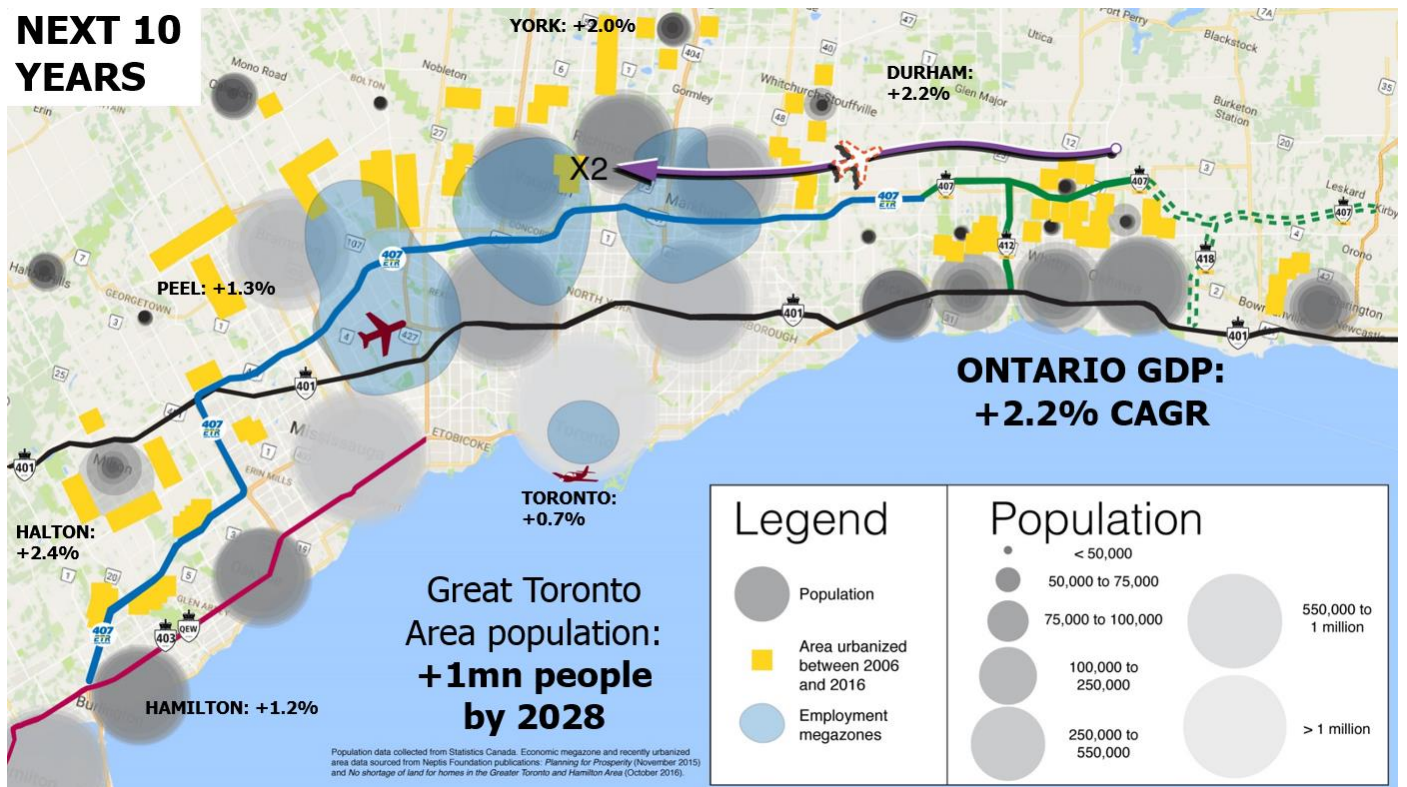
NEXT 10 YEARS

YORK: +2.0%

DURHAM: +2.2%

PEEL: +1.3%

X2

HALTON: +2.4%

TORONTO: +0.7%

HAMILTON: +1.2%

ONTARIO GDP: +2.2% CAGR

Great Toronto Area population: +1mn people by 2028

Legend

Population

Area urbanized between 2006 and 2016

Employment megazones

Population

< 50,000

50,000 to 75,000

75,000 to 100,000

100,000 to 250,000

250,000 to 550,000

550,000 to 1 million

> 1 million

Population data collected from Statistics Canada. Economic megazone and recently urbanized area data sourced from Neptis Foundation publications: Planning for Prosperity (November 2015) and No shortage of land for homes in the Greater Toronto and Hamilton Area (October 2016).

Mono Road
Nobleton
Bolton
Gormley
Whitchurch-Stouffville
Glen Major
Utica
Port Perry
Blackstock
Burketon Station
Leskard
Orono
Kirby
Bowmanville
Newcastle
Darlington
Georgetown
Erin
Halton Hills
North York
Scarborough
Etobicoke
Mississauga
Erin Mills
Milton
Toronto
Whitby
Oshawa
Burlington

407 ETR
401
403
QEW
412
418
427